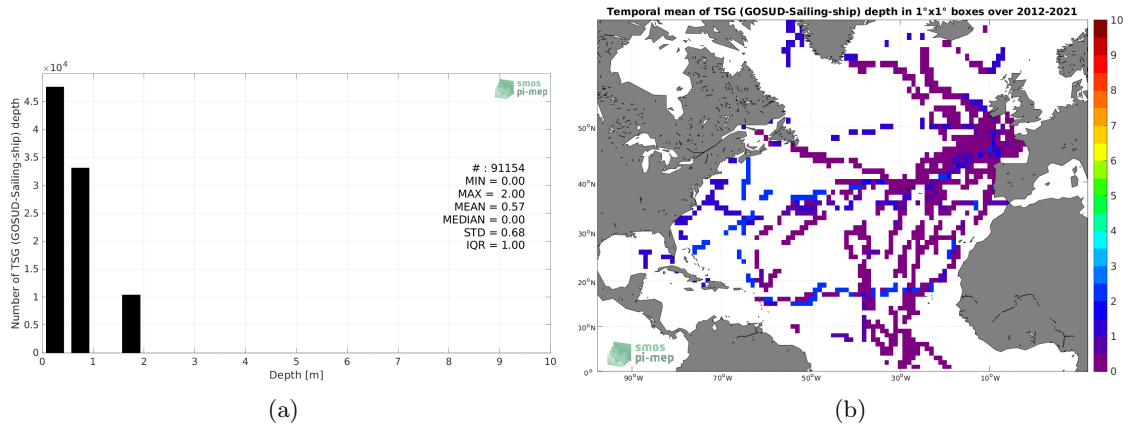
×10⁴

smos pi-mep

Number of TSG (GOSUD-Sailing-ship) depth

4.5
4
3.5
3
2.5
2
1.5
1
0.5
0

# : 91154
MIN = 0.00
MAX = 2.00
MEAN = 0.57
MEDIAN = 0.00
STD = 0.68
IQR = 1.00

0 1 2 3 4 5 6 7 8 9 10

Depth [m]

(a)

Temporal mean of TSG (GOSUD-Sailing-ship) depth in 1°x1° boxes over 2012-2021

50°N
40°N
30°N
20°N
10°N
0°

90°W 70°W 50°W 30°W 10°W

smos pi-mep

10
9
8
7
6
5
4
3
2
1
0

(b)